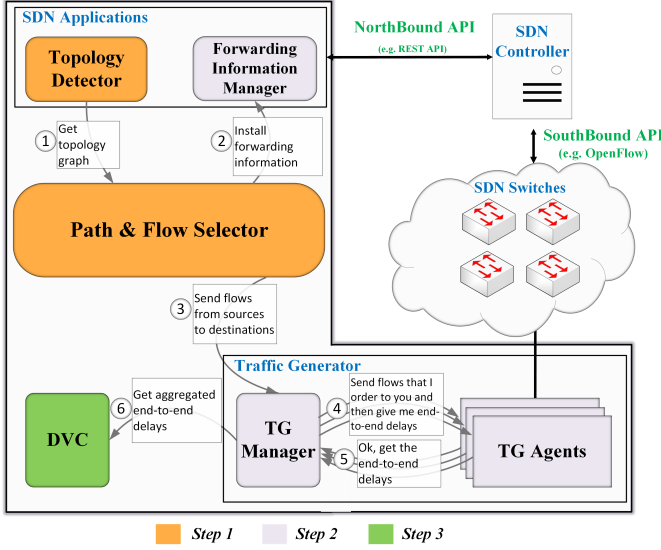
SDN Applications

Topology Detector

Forwarding Information Manager

NorthBound API
(e.g. REST API)

SDN Controller

1 Get topology graph

2 Install forwarding information

SouthBound API
(e.g. OpenFlow)

SDN Switches

Path & Flow Selector

3 Send flows from sources to destinations

Traffic Generator

6 Get aggregated end-to-end delays

DVC

TG Manager

4 Send flows that I order to you and then give me end-to-end delays

5 Ok, get the end-to-end delays

TG Agents

Step 1 Step 2 Step 3